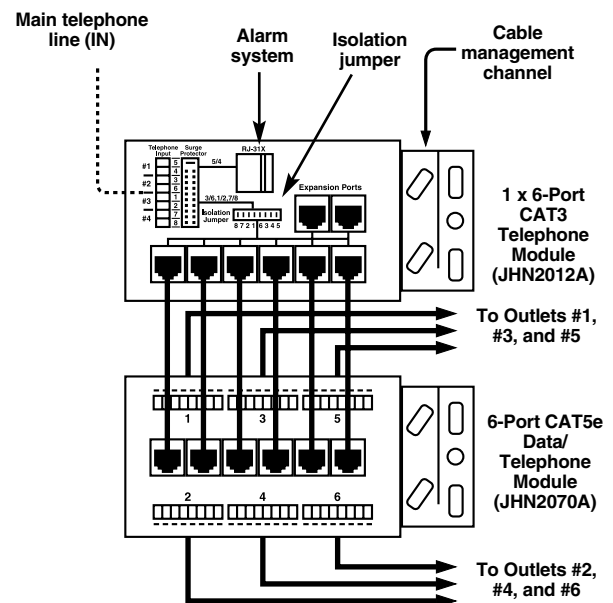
Main telephone line (IN)

Alarm system

Isolation jumper

Cable management channel

Telephone Input

Surge Protector

#1
#2
#3
#4

5
4
3
6
1
2
7
8

5/4

RJ-31X

3/6,1/2,7/8

Isolation Jumper

8 7 2 1 6 3 4 5

Expansion Ports

1 x 6-Port CAT3 Telephone Module (JHN2012A)

To Outlets #1, #3, and #5

1
3
5

6-Port CAT5e Data/ Telephone Module (JHN2070A)

2
4
6

To Outlets #2, #4, and #6